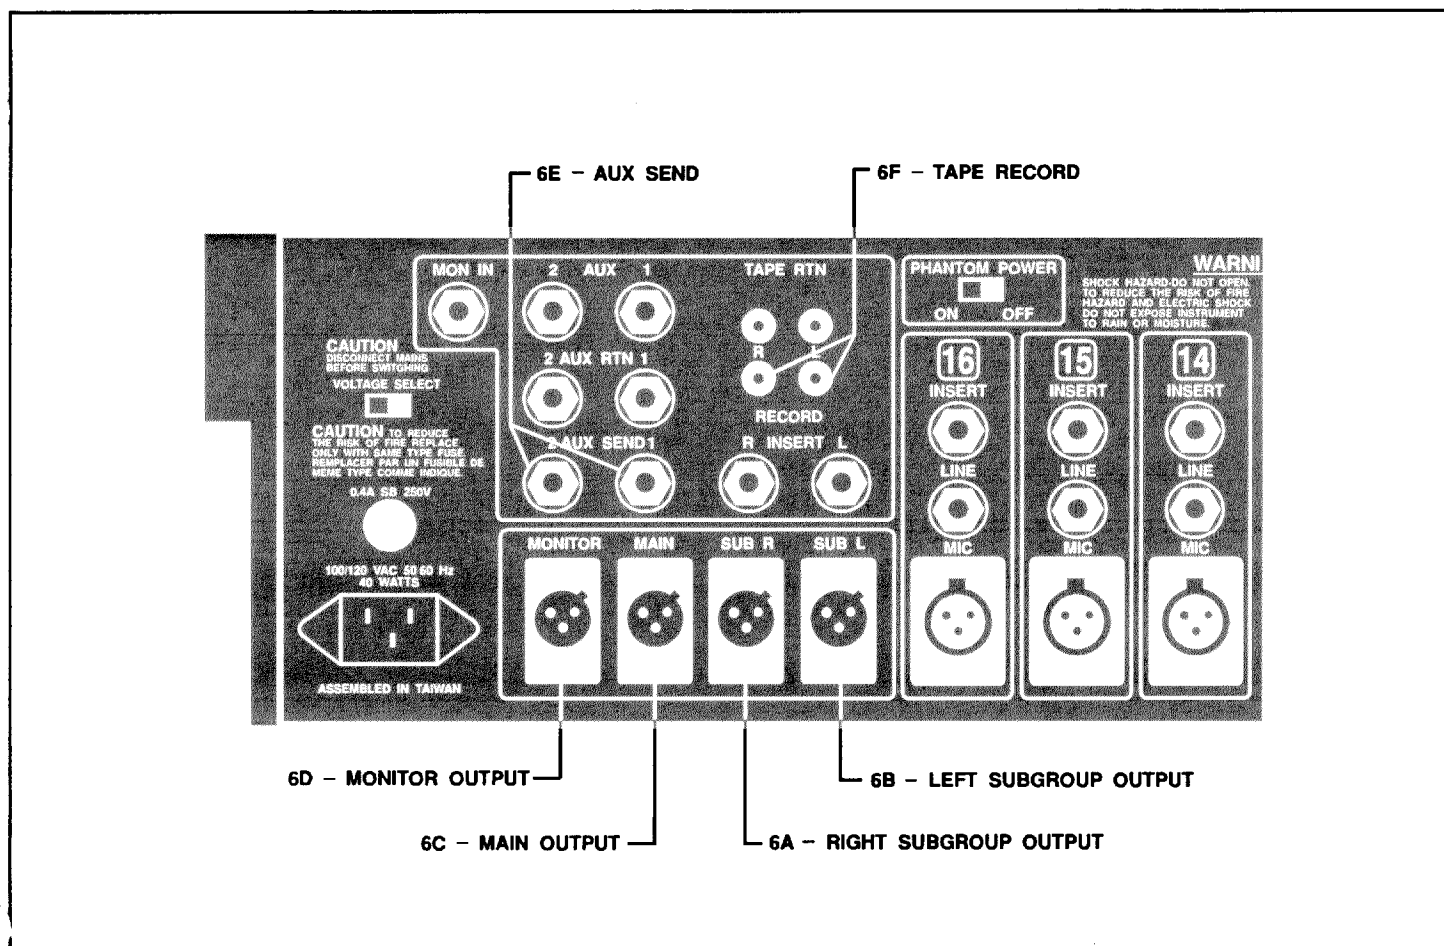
6E – AUX SEND

6F – TAPE RECORD

MON IN

2 AUX 1

TAPE RTN

PHANTOM POWER

ON OFF

WARNI

SHOCK HAZARD-DO NOT OPEN. TO REDUCE THE RISK OF FIRE HAZARD AND ELECTRIC SHOCK DO NOT EXPOSE INSTRUMENT TO RAIN OR MOISTURE.

CAUTION DISCONNECT MAINS BEFORE SWITCHING

VOLTAGE SELECT

2 AUX RTN 1

R L

RECORD

CAUTION TO REDUCE THE RISK OF FIRE REPLACE ONLY WITH SAME TYPE FUSE REMPLACER PAR UN FUSIBLE DE MEME TYPE COMME INDIQUE

2 AUX SEND 1

R INSERT L

0.4A SB 250V

16 INSERT LINE MIC

15 INSERT LINE MIC

14 INSERT LINE MIC

MONITOR MAIN SUB R SUB L

100/120 VAC 50 60 Hz 40 WATTS

ASSEMBLED IN TAIWAN

6D – MONITOR OUTPUT

6B – LEFT SUBGROUP OUTPUT

6C – MAIN OUTPUT

6A – RIGHT SUBGROUP OUTPUT